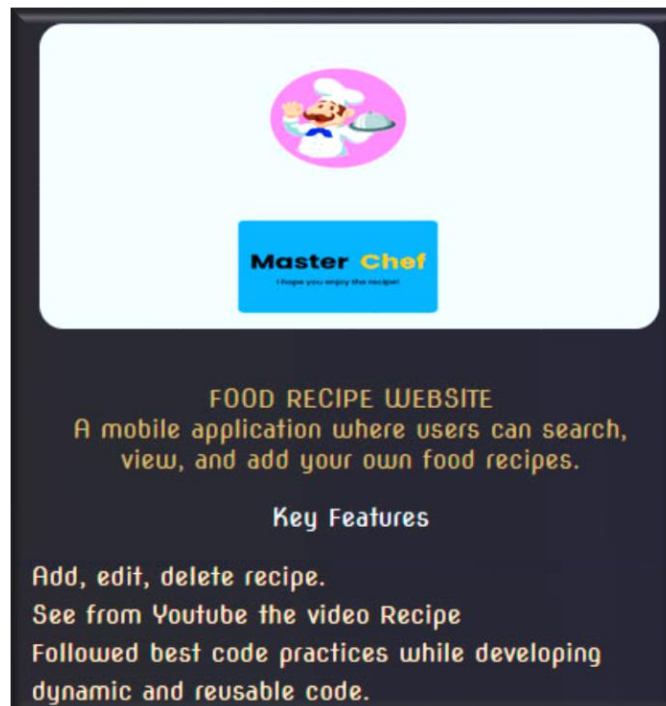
Master Chef
I hope you enjoy the recipe!

FOOD RECIPE WEBSITE
A mobile application where users can search, view, and add your own food recipes.

Key Features

Add, edit, delete recipe.
See from Youtube the video Recipe
Followed best code practices while developing dynamic and reusable code.